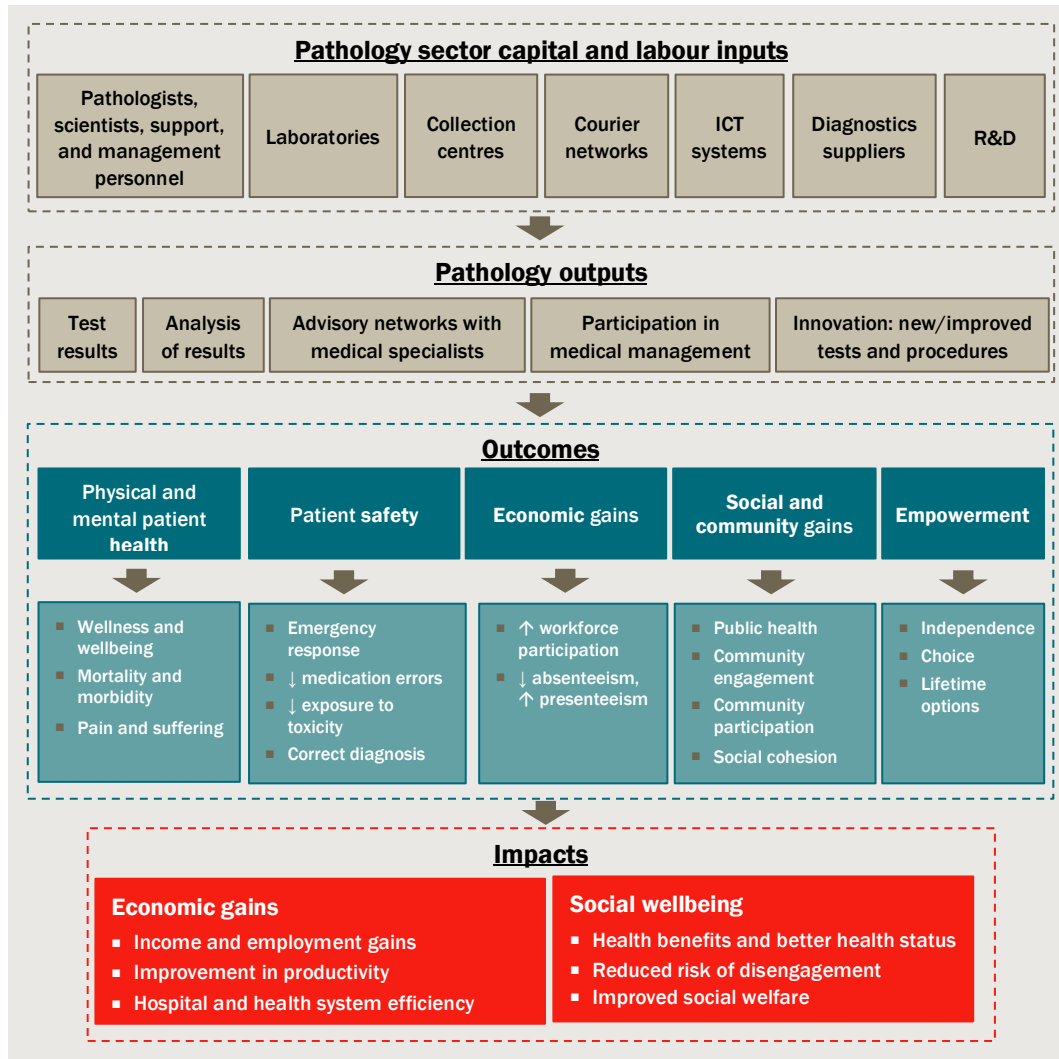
Pathology sector capital and labour inputs

Pathologists, scientists, support, and management personnel

Laboratories

Collection centres

Courier networks

ICT systems

Diagnostics suppliers

R&D

Pathology outputs

Test results

Analysis of results

Advisory networks with medical specialists

Participation in medical management

Innovation: new/improved tests and procedures

Outcomes

Physical and mental patient health

Patient safety

Economic gains

Social and community gains

Empowerment

- Wellness and wellbeing
- Mortality and morbidity
- Pain and suffering

- Emergency response
- ↓ medication errors
- ↓ exposure to toxicity
- Correct diagnosis

- ↑ workforce participation
- ↓ absenteeism, ↑ presenteeism

- Public health
- Community engagement
- Community participation
- Social cohesion

- Independence
- Choice
- Lifetime options

Impacts

Economic gains
- Income and employment gains
- Improvement in productivity
- Hospital and health system efficiency

Social wellbeing
- Health benefits and better health status
- Reduced risk of disengagement
- Improved social welfare